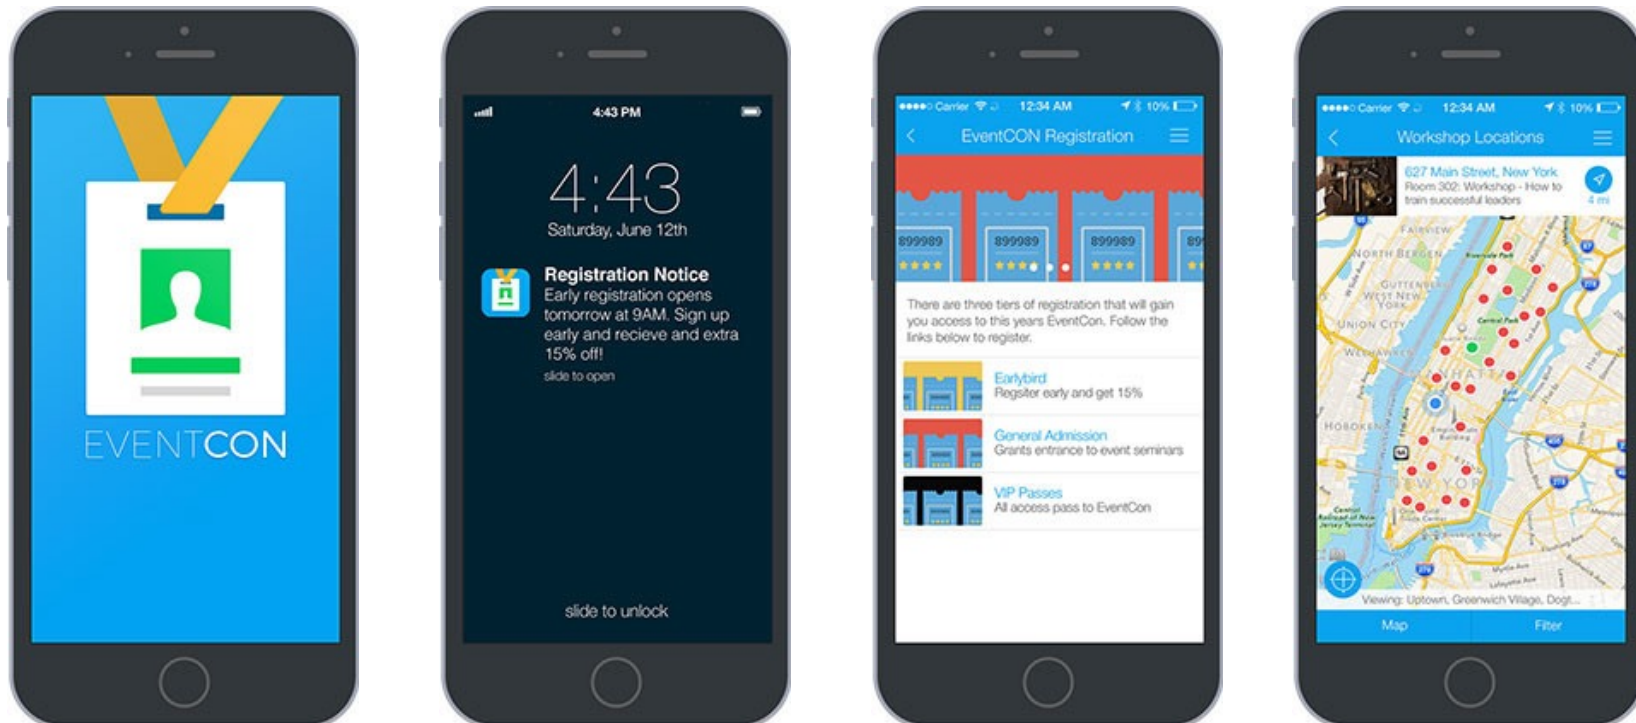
EVENTCON

4:43 PM

4:43
Saturday, June 12th

Registration Notice
Early registration opens tomorrow at 9AM. Sign up early and recieve and extra 15% off!
slide to open

slide to unlock

Carrier 12:34 AM 10%
EventCON Registration

899989 899989 899989 89

There are three tiers of registration that will gain you access to this years EventCon. Follow the links below to register.

Earlybird
Regsiter early and get 15%

General Admission
Grants entrance to event seminars

VIP Passes
All access pass to EventCon

Carrier 12:34 AM 10%
Workshop Locations

627 Main Street, New York
Room 302: Workshop - How to train successful leaders
4 mi

NORTH BERGEN
GUTTENBERG
WEST NEW YORK
UNION CITY
WEEHAWKEN
HOBOKEN
Central Park
MANHATTAN
NEW YORK

Viewing: Uptown, Greenwich Village, Dogt...

Map
Filter